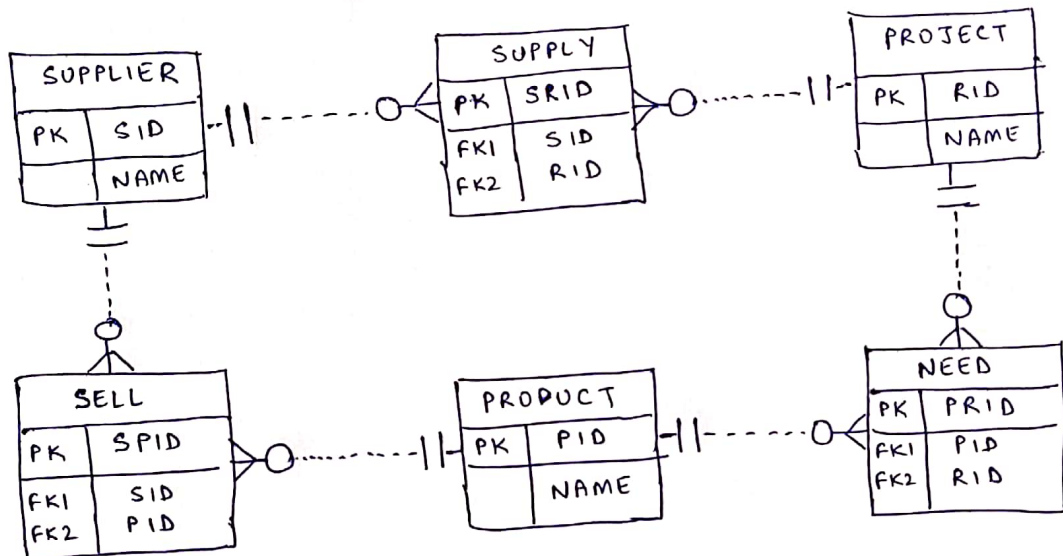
SUPPLIER

| PK | SID |
|---|---|
| | NAME |

SUPPLY

| PK | SRID |
|---|---|
| FK1 FK2 | SID RID |

PROJECT

| PK | RID |
|---|---|
| | NAME |

SELL

| PK | SPID |
|---|---|
| FK1 FK2 | SID PID |

PRODUCT

| PK | PID |
|---|---|
| | NAME |

NEED

| PK | PRID |
|---|---|
| FK1 FK2 | PID RID |